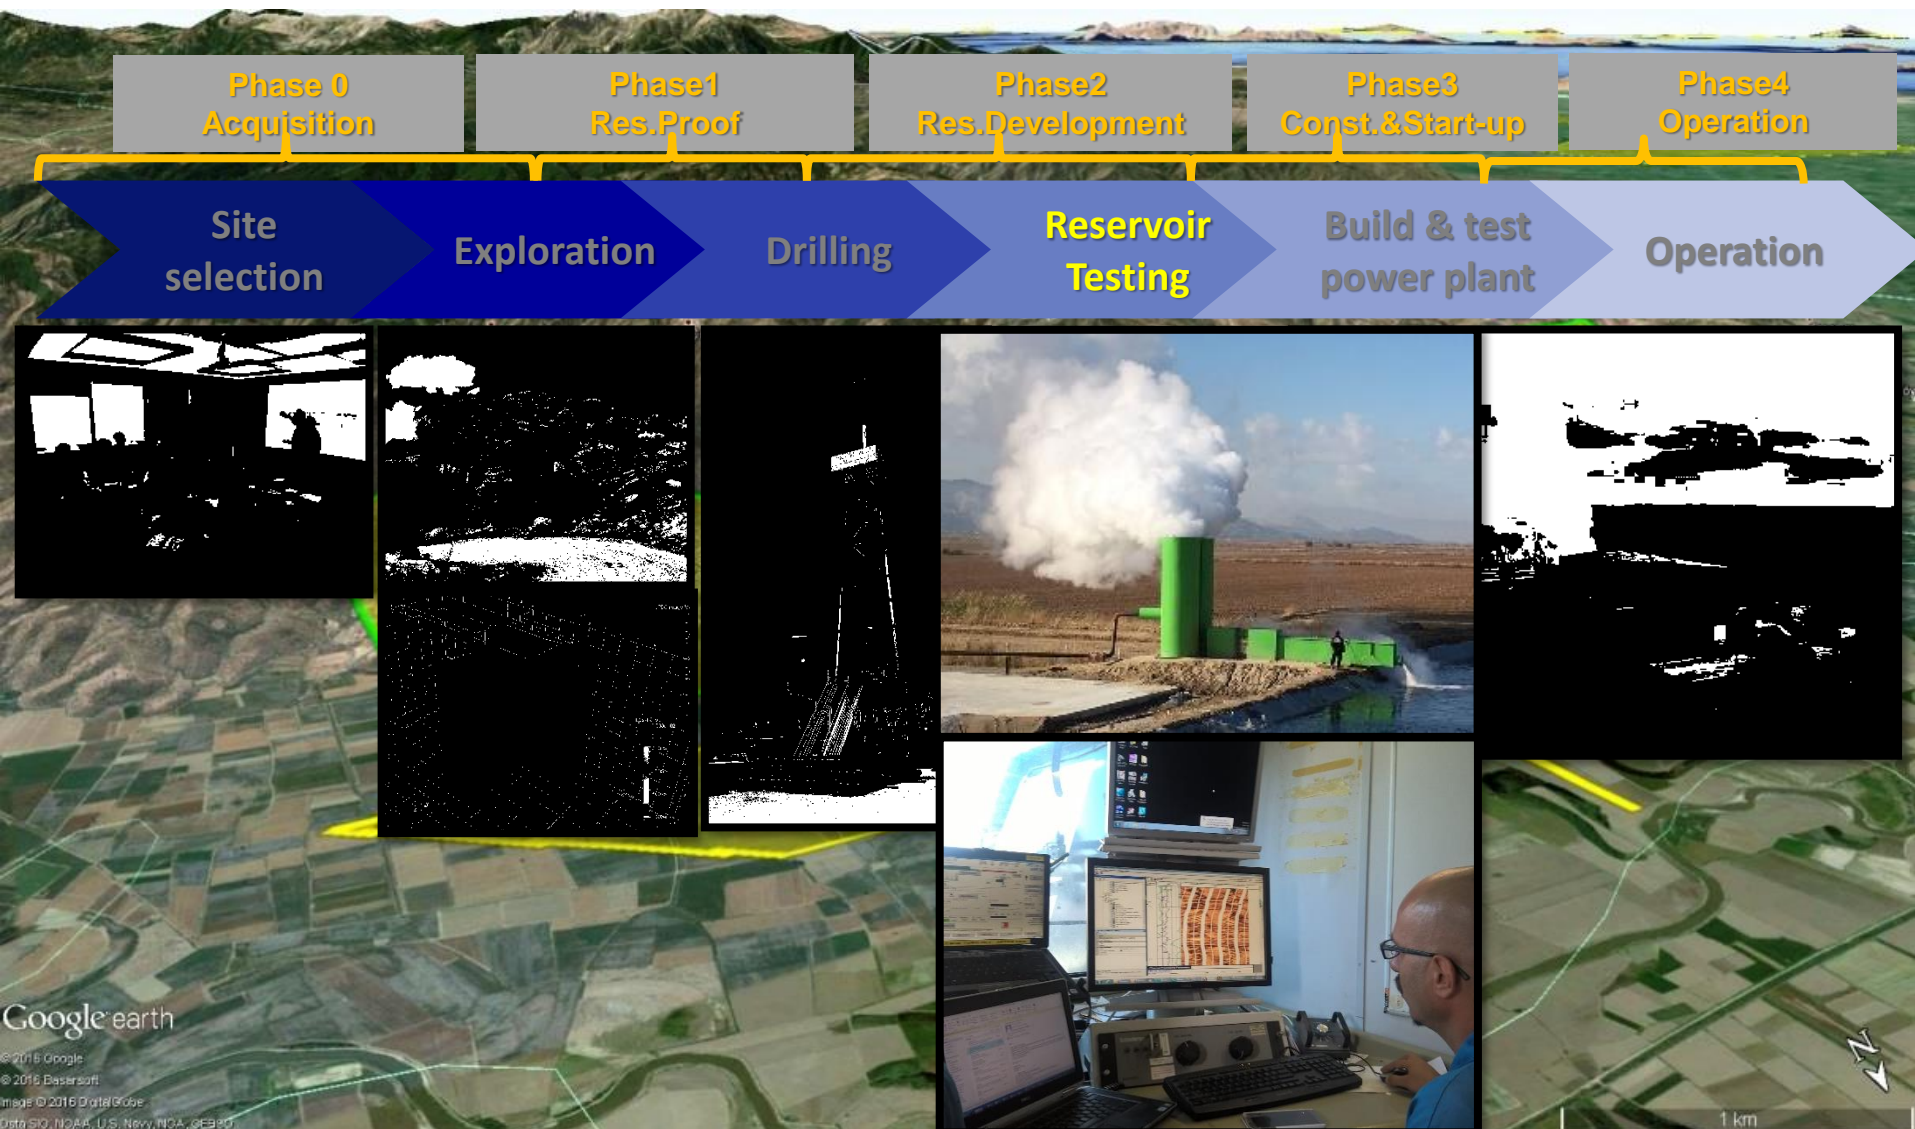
Phase 0
Acquisition

Phase1
Res.Proof

Phase2
Res.Development

Phase3
Const.&Start-up

Phase4
Operation

Site selection

Exploration

Drilling

Reservoir Testing

Build & test power plant

Operation

Google earth

© 2016 Google
© 2016 Basarsoft
Image © 2016 DigitalGlobe
Data SIO, NOAA, U.S. Navy, NGA, GEBCO

N

1 km